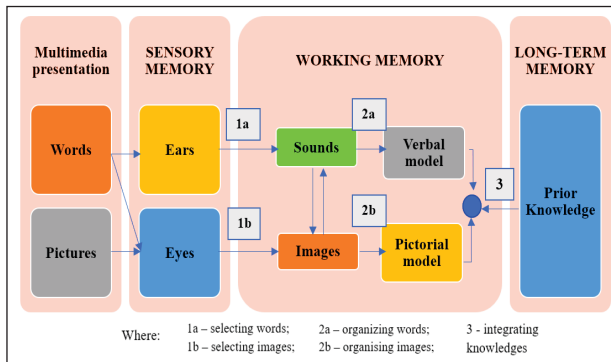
Multimedia presentation

SENSORY MEMORY

WORKING MEMORY

LONG-TERM MEMORY

Words

Pictures

Ears

Eyes

1a

1b

Sounds

Images

2a

2b

Verbal model

Pictorial model

3

Prior Knowledge

Where: 1a – selecting words; 1b – selecting images; 2a – organizing words; 2b – organising images; 3 - integrating knowledges